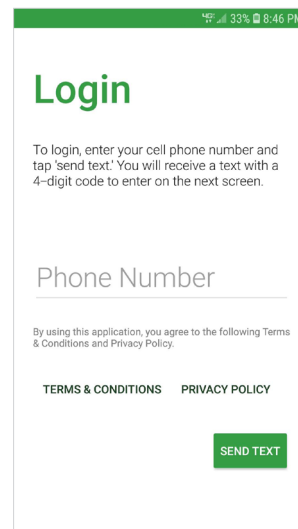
33% 8:46 PM

Login

To login, enter your cell phone number and tap 'send text.' You will receive a text with a 4–digit code to enter on the next screen.

Phone Number

By using this application, you agree to the following Terms & Conditions and Privacy Policy.

TERMS & CONDITIONS

PRIVACY POLICY

SEND TEXT